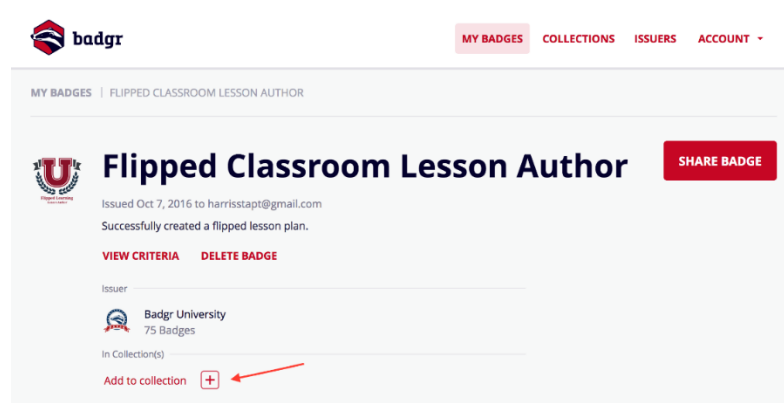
badgr

MY BADGES COLLECTIONS ISSUERS ACCOUNT

MY BADGES | FLIPPED CLASSROOM LESSON AUTHOR

U
Flipped Learning

Flipped Classroom Lesson Author

SHARE BADGE

Issued Oct 7, 2016 to harrisstapt@gmail.com

Successfully created a flipped lesson plan.

VIEW CRITERIA DELETE BADGE

Issuer

Badgr University
75 Badges

In Collection(s)

Add to collection +